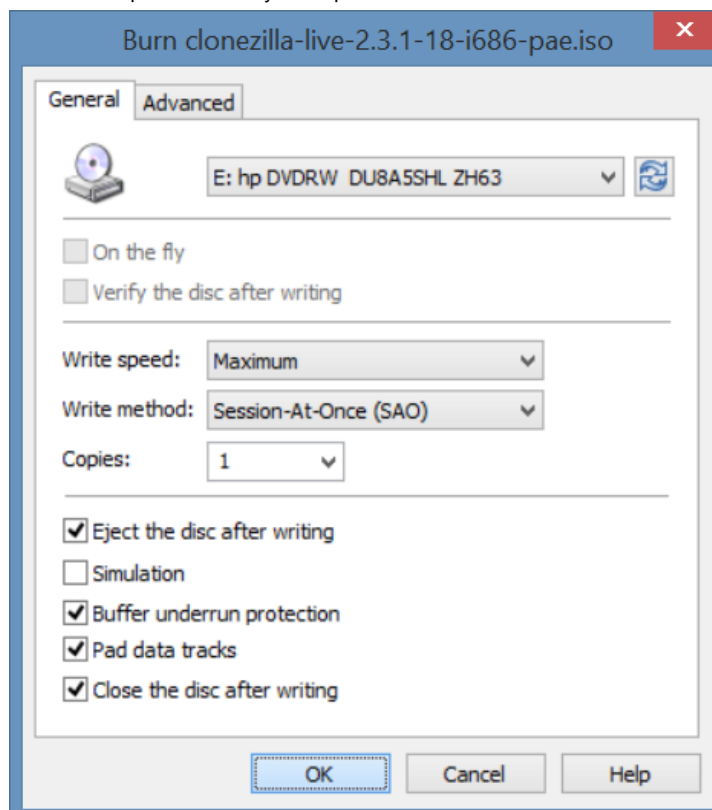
Burn clonezilla-live-2.3.1-18-i686-pae.iso

General Advanced

E: hp DVDRW DU8A5SHL ZH63

On the fly
Verify the disc after writing

Write speed: Maximum
Write method: Session-At-Once (SAO)
Copies: 1

Eject the disc after writing
Simulation
Buffer underrun protection
Pad data tracks
Close the disc after writing

OK Cancel Help